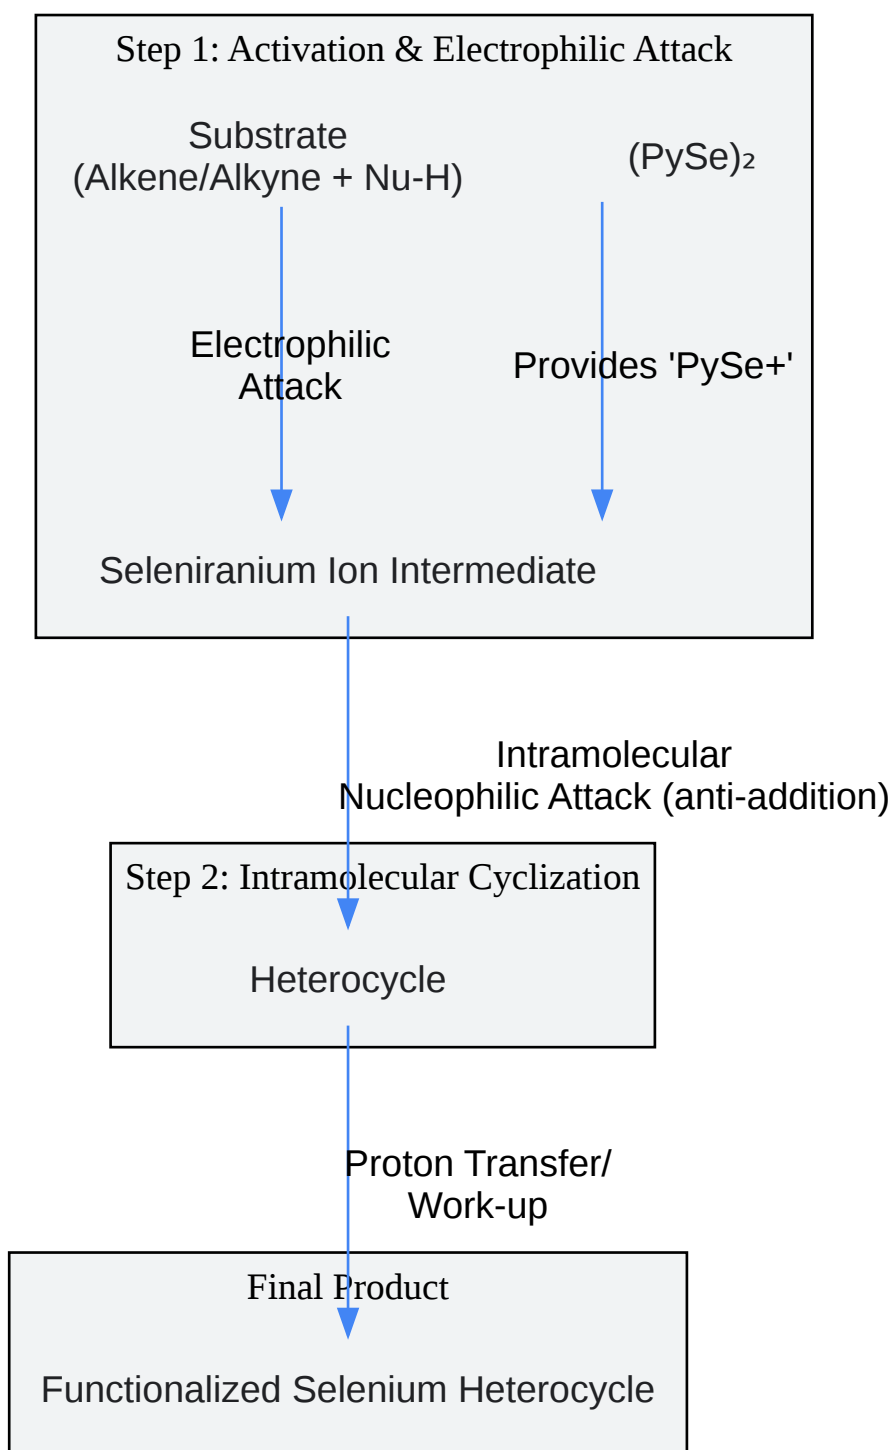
Step 1: Activation & Electrophilic Attack

Substrate
(Alkene/Alkyne + Nu-H)

(PySe)₂

Electrophilic
Attack

Provides 'PySe+'

Seleniranium Ion Intermediate

Intramolecular
Nucleophilic Attack (anti-addition)

Step 2: Intramolecular Cyclization

Heterocycle

Proton Transfer/
Work-up

Final Product

Functionalized Selenium Heterocycle